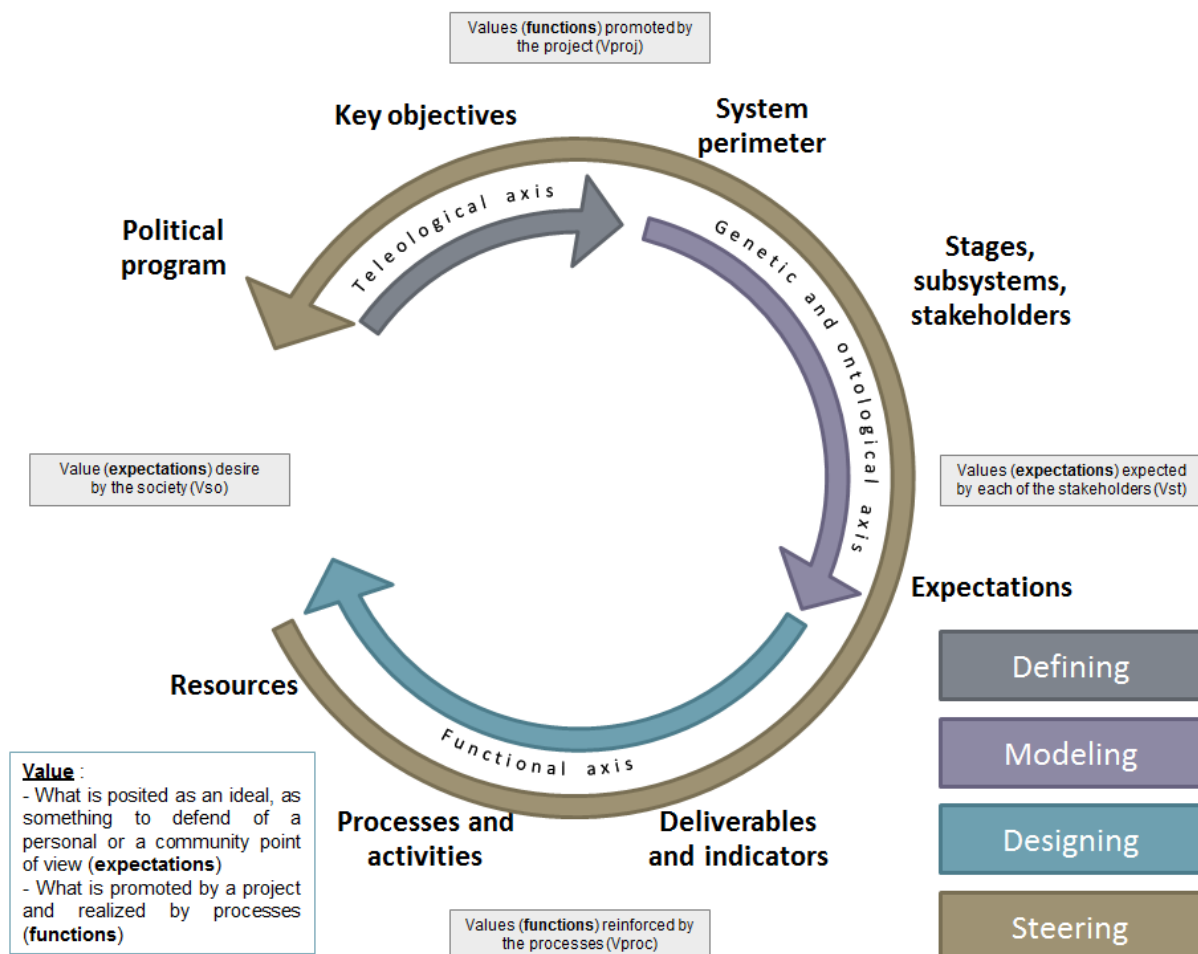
Values (**functions**) promoted by the project (Vproj)

Key objectives

System perimeter

Political program

Teleological axis

Genetic and ontological axis

Stages, subsystems, stakeholders

Value (**expectations**) desire by the society (Vso)

Values (**expectations**) expected by each of the stakeholders (Vst)

Expectations

Defining

Modeling

Designing

Steering

Resources

Functional axis

Processes and activities

Deliverables and indicators

**Value** :
- What is posited as an ideal, as something to defend of a personal or a community point of view (**expectations**)
- What is promoted by a project and realized by processes (**functions**)

Values (**functions**) reinforced by the processes (Vproc)